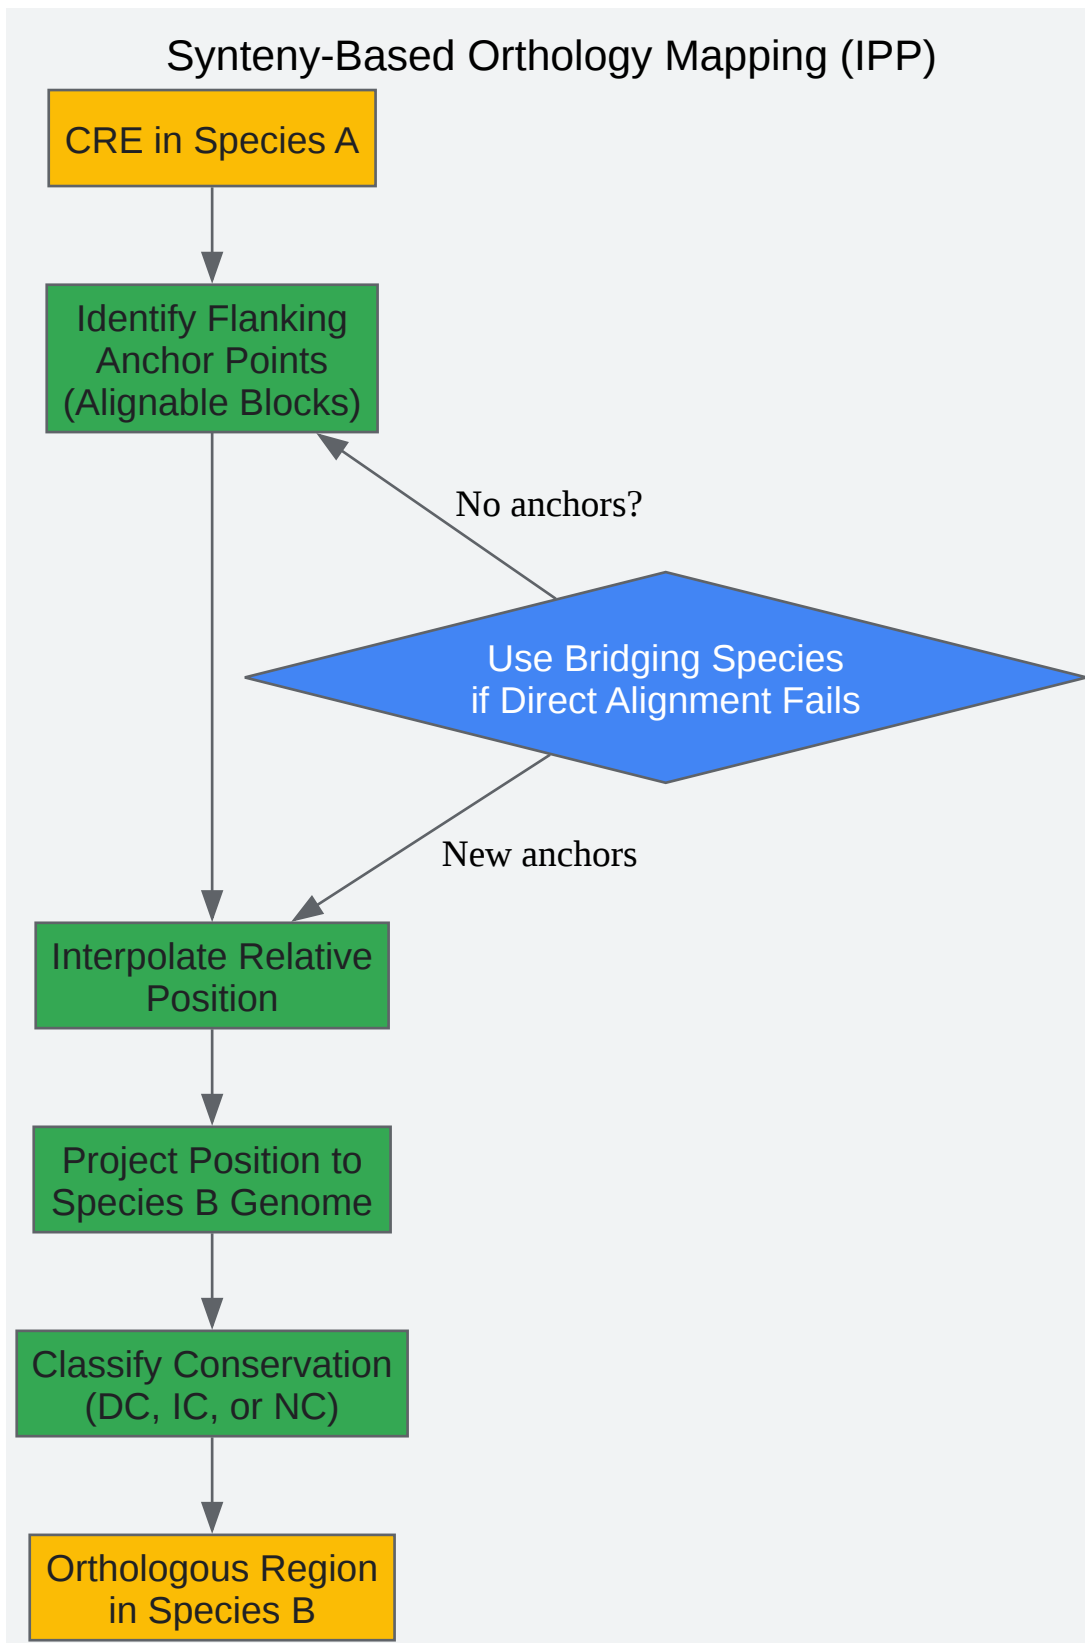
Synteny-Based Orthology Mapping (IPP)

CRE in Species A

Identify Flanking Anchor Points (Alignable Blocks)

No anchors?

Use Bridging Species if Direct Alignment Fails

New anchors

Interpolate Relative Position

Project Position to Species B Genome

Classify Conservation (DC, IC, or NC)

Orthologous Region in Species B